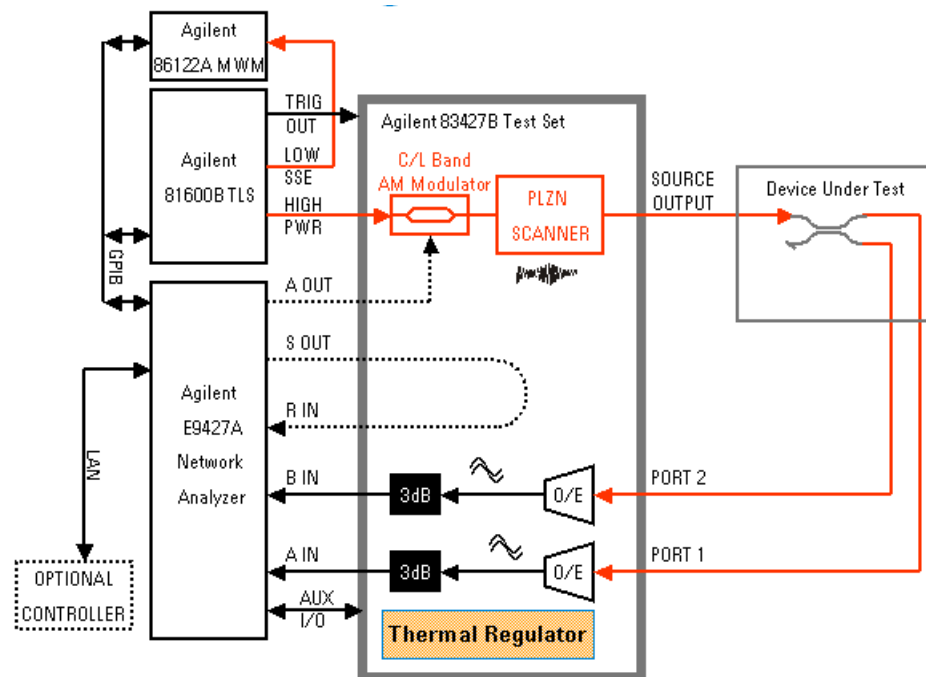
Agilent
86122A MWM

Agilent
81600B TLS

TRIG
OUT

LOW
SSE

HIGH
PWR

GPIB

Agilent 83427B Test Set

C/L Band
AM Modulator

PLZN
SCANNER

SOURCE
OUTPUT

Device Under Test

A OUT

S OUT

R IN

Agilent
E9427A
Network
Analyzer

LAN

B IN

3dB

O/E

PORT 2

A IN

3dB

O/E

PORT 1

OPTIONAL
CONTROLLER

AUX
I/O

Thermal Regulator